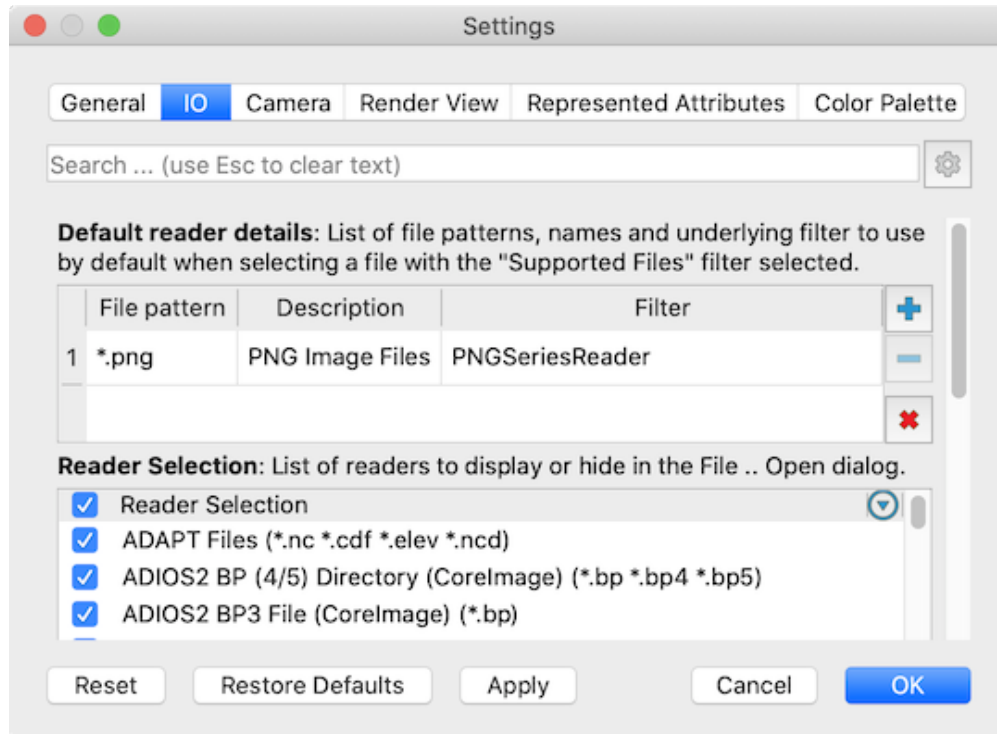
Settings

General IO Camera Render View Represented Attributes Color Palette

Search ... (use Esc to clear text)

**Default reader details**: List of file patterns, names and underlying filter to use by default when selecting a file with the "Supported Files" filter selected.

| | File pattern | Description | Filter |
|---|---|---|---|
| 1 | *.png | PNG Image Files | PNGSeriesReader |

**Reader Selection**: List of readers to display or hide in the File .. Open dialog.

Reader Selection
ADAPT Files (*.nc *.cdf *.elev *.ncd)
ADIOS2 BP (4/5) Directory (CoreImage) (*.bp *.bp4 *.bp5)
ADIOS2 BP3 File (CoreImage) (*.bp)

Reset Restore Defaults Apply Cancel OK